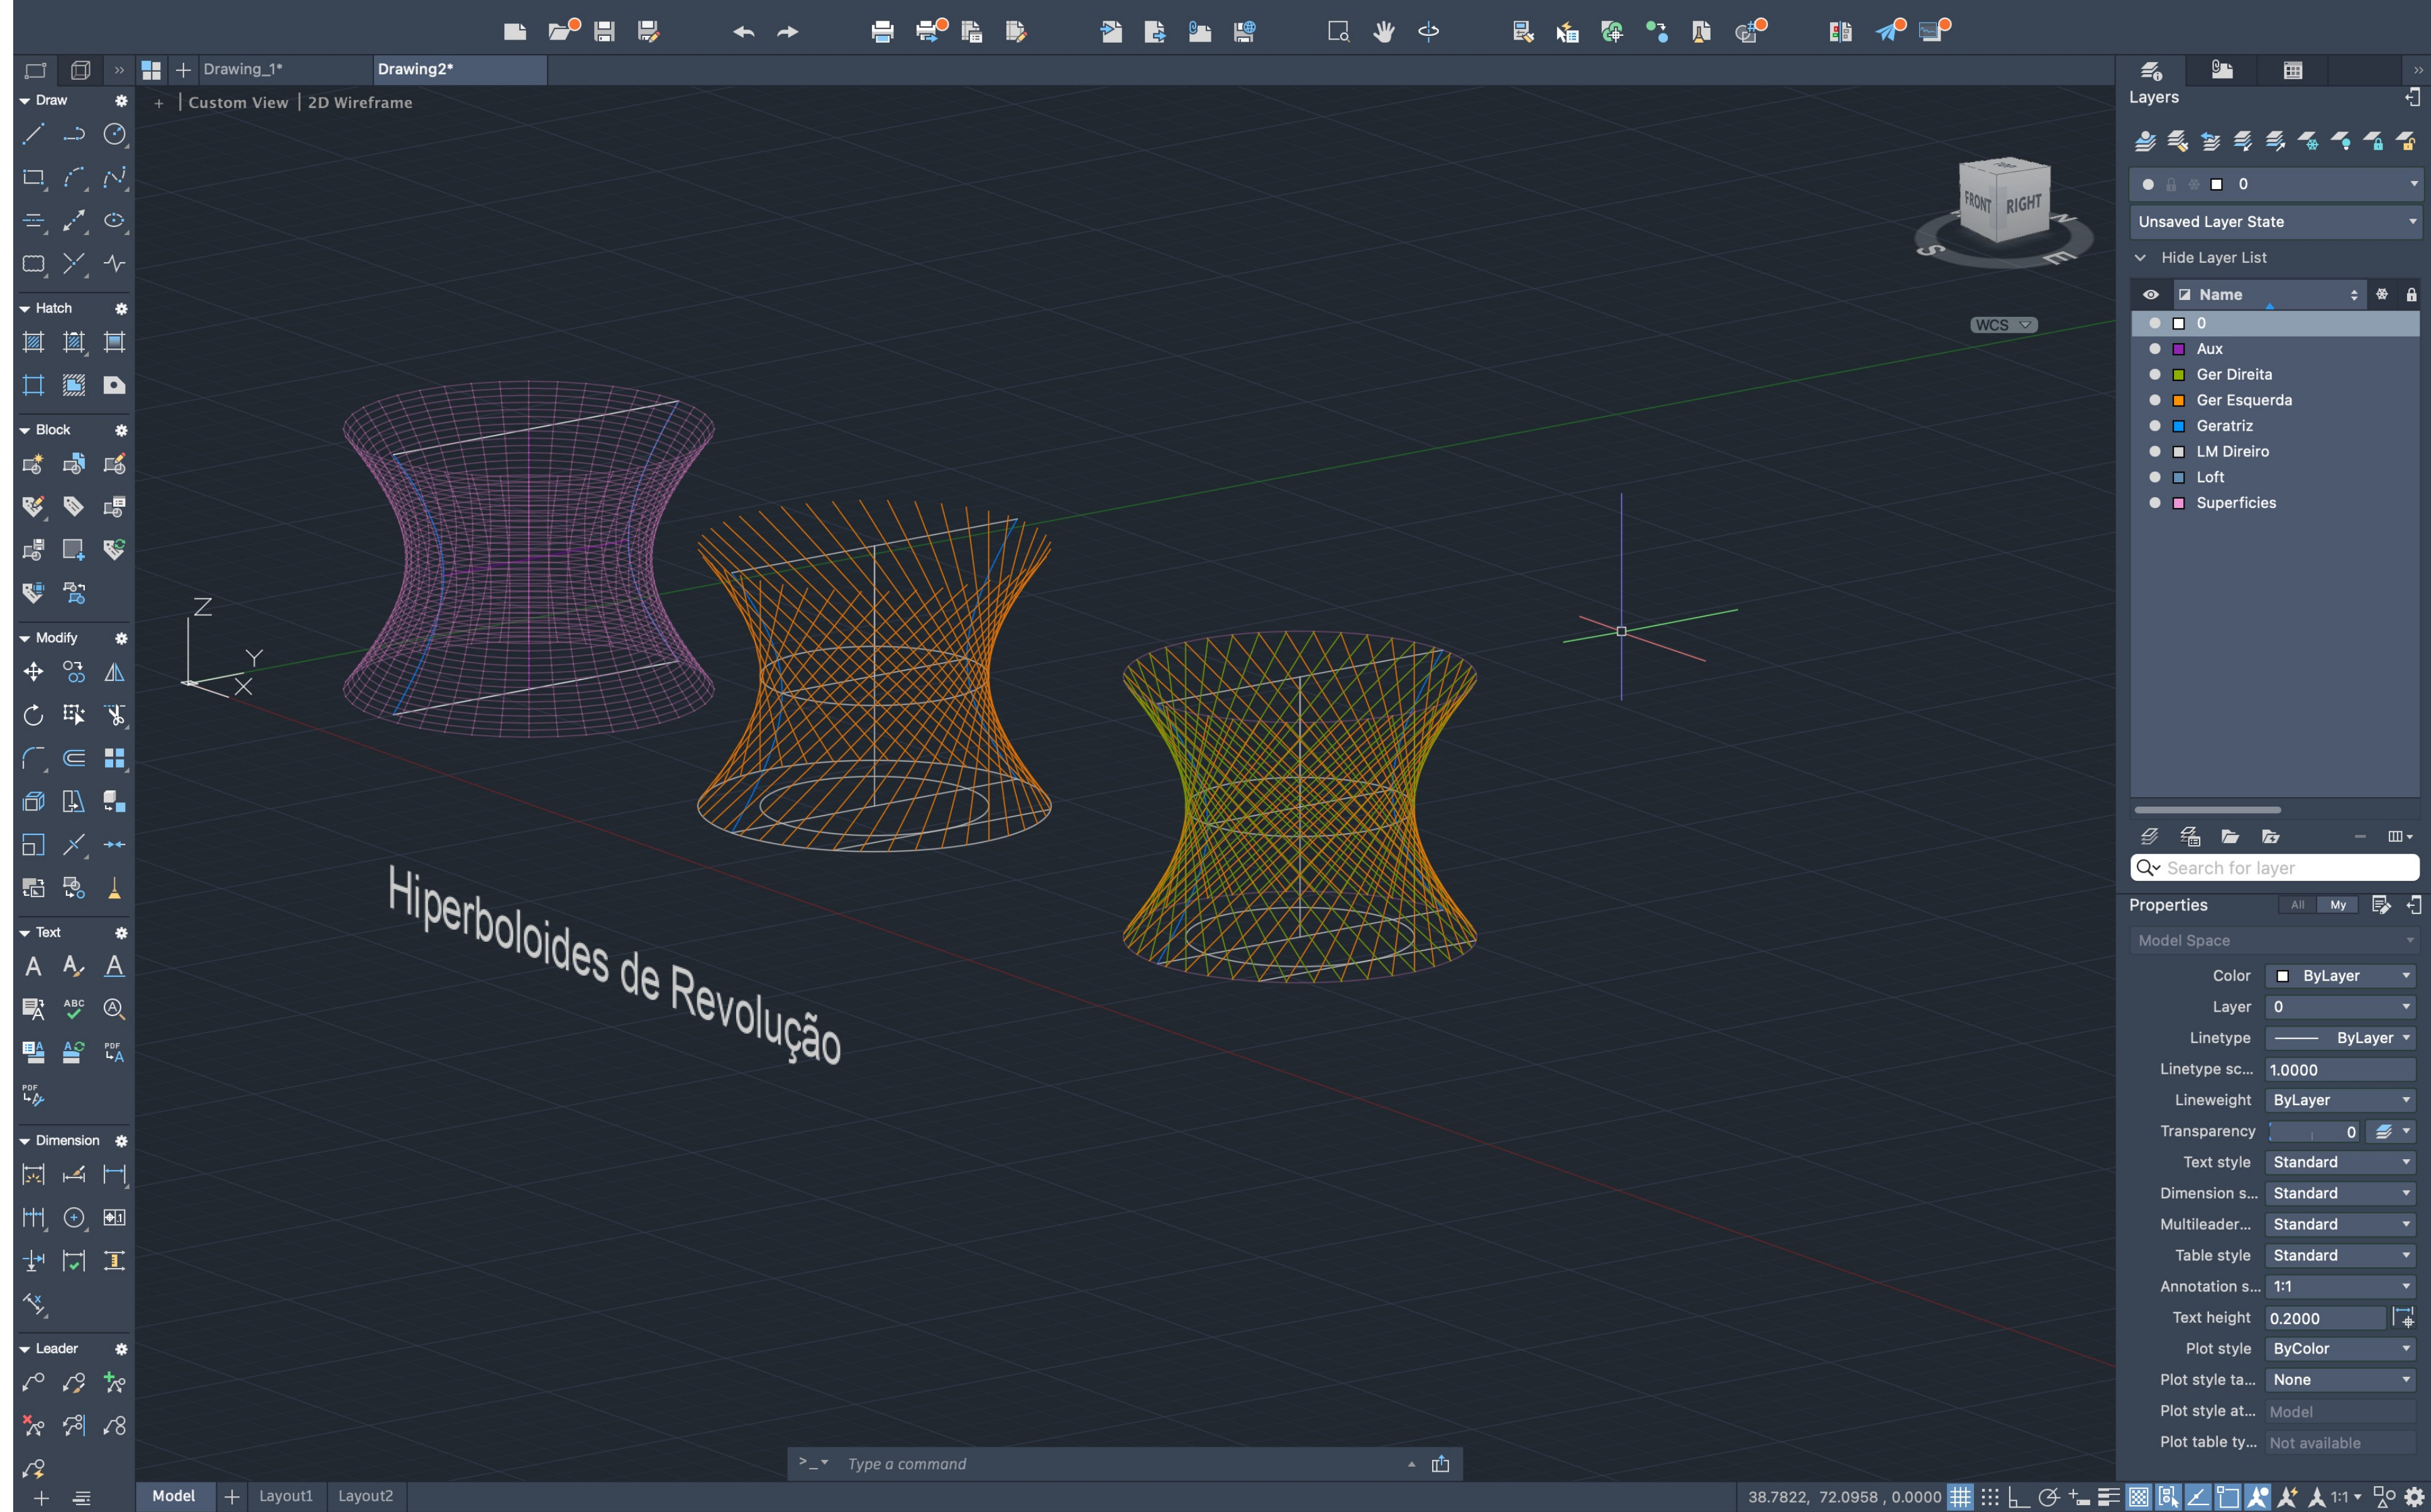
Drawing_1*
Drawing2*

Draw
Hatch
Block
Modify
Text
Dimension
Leader

Custom View | 2D Wireframe

FRONT RIGHT
S E
WCS

Z
Y
X

Hiperboloides de Revolução

>_ Type a command

Model
Layout1
Layout2

38.7822, 72.0958 , 0.0000

Layers

0
Unsaved Layer State
Hide Layer List

Name
0
Aux
Ger Direita
Ger Esquerda
Geratriz
LM Direiro
Loft
Superficies

Search for layer

Properties
All
My
Model Space

| | |
|---|---|
| Color | ByLayer |
| Layer | 0 |
| Linetype | ByLayer |
| Linetype sc... | 1.0000 |
| Lineweight | ByLayer |
| Transparency | 0 |
| Text style | Standard |
| Dimension s... | Standard |
| Multileader... | Standard |
| Table style | Standard |
| Annotation s... | 1:1 |
| Text height | 0.2000 |
| Plot style | ByColor |
| Plot style ta... | None |
| Plot style at... | Model |
| Plot table ty... | Not available |

1:1